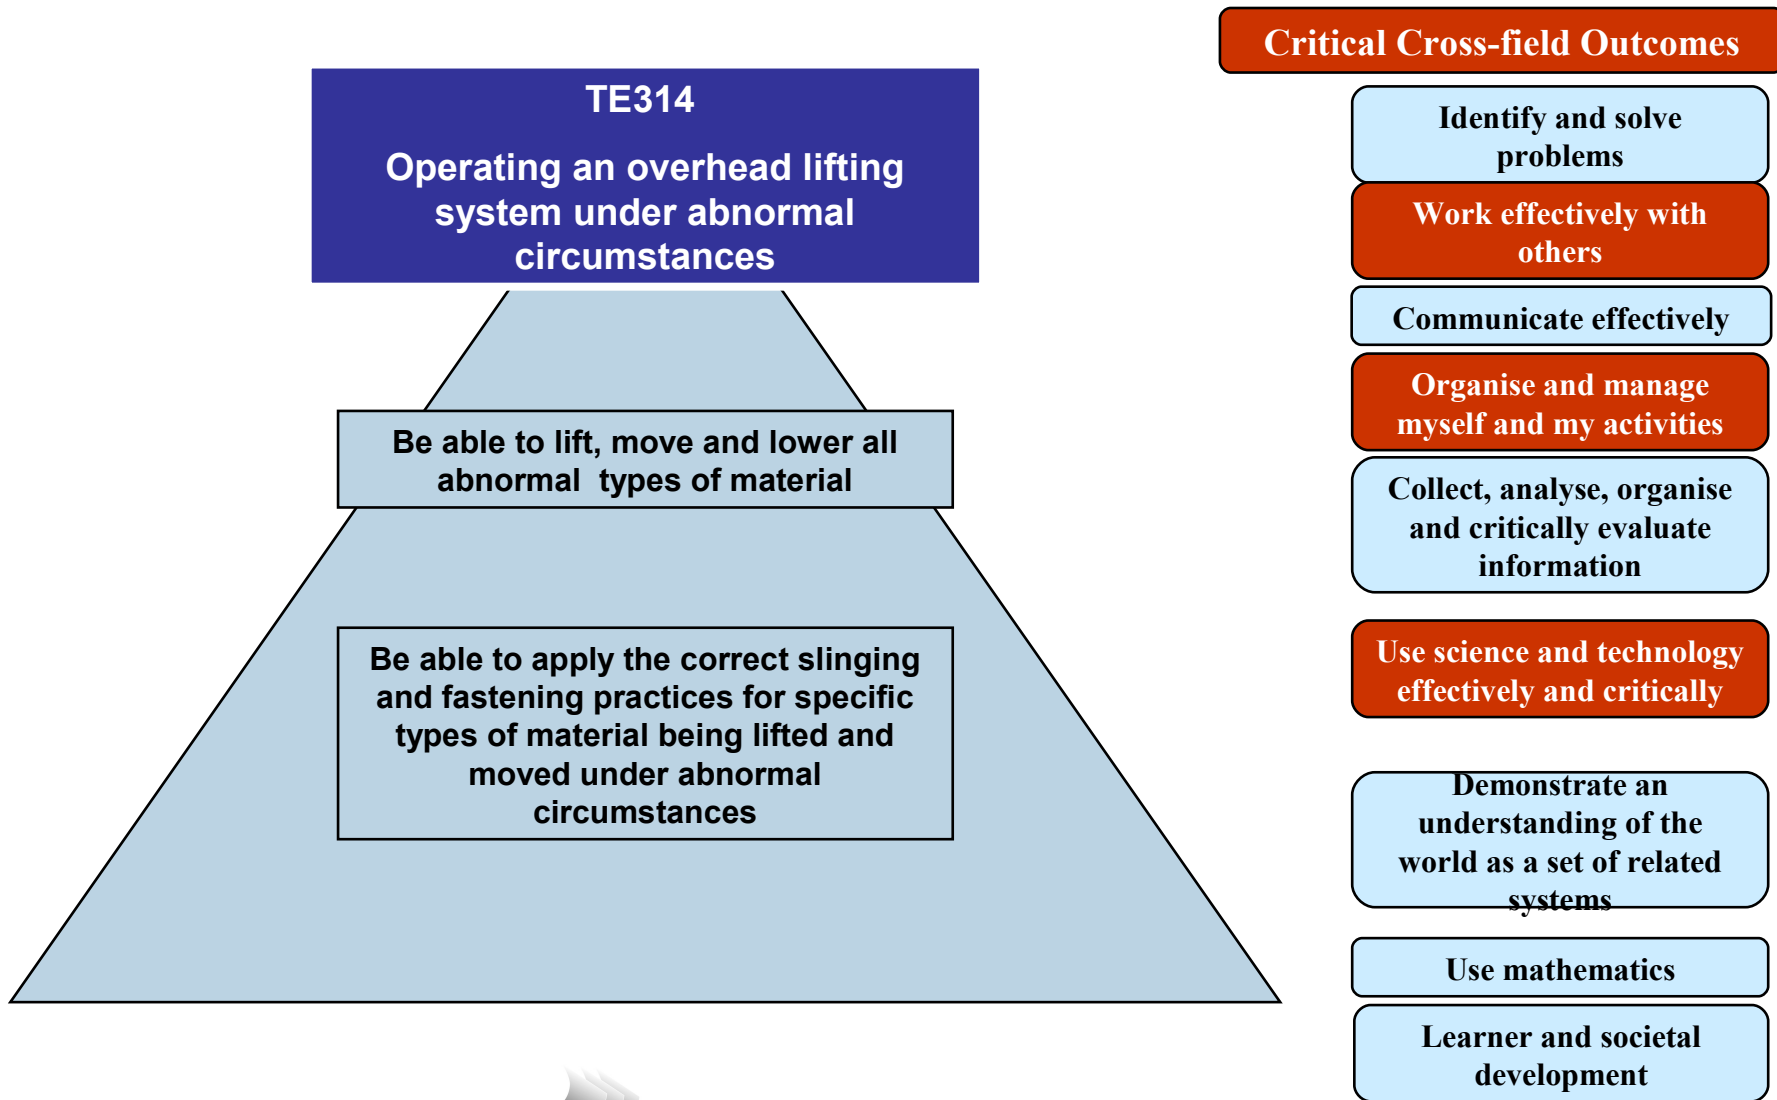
TE314

Operating an overhead lifting system under abnormal circumstances

Be able to lift, move and lower all abnormal types of material

Be able to apply the correct slinging and fastening practices for specific types of material being lifted and moved under abnormal circumstances

Critical Cross-field Outcomes

Identify and solve problems

Work effectively with others

Communicate effectively

Organise and manage myself and my activities

Collect, analyse, organise and critically evaluate information

Use science and technology effectively and critically

Demonstrate an understanding of the world as a set of related systems

Use mathematics

Learner and societal development